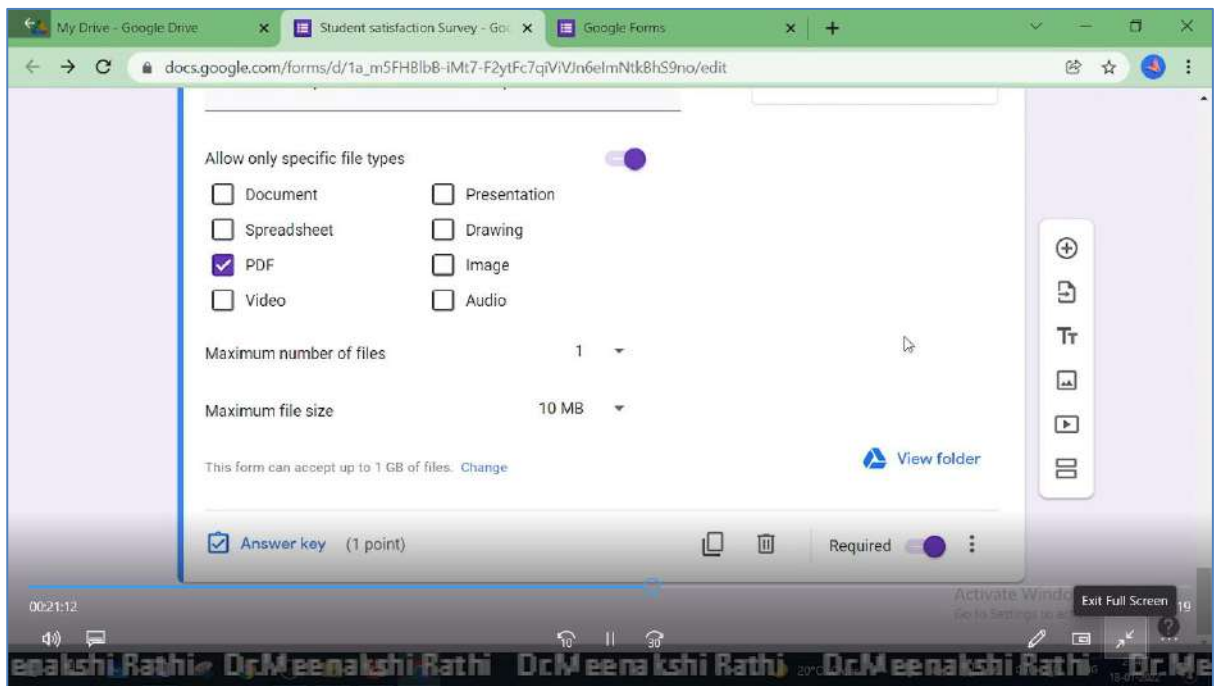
My Drive - Google Drive
Student satisfaction Survey - Goo
Google Forms
docs.google.com/forms/d/1a_m5FHBlbB-iMt7-F2ytFc7qiViVJn6elmNtkBhS9no/edit

Allow only specific file types

Document
Presentation
Spreadsheet
Drawing
PDF
Image
Video
Audio

Maximum number of files 1

Maximum file size 10 MB

This form can accept up to 1 GB of files. Change

View folder

Answer key (1 point)

Required

00:21:12

10 30

Activate Windo
Go to Settings to a

Exit Full Screen

19

eenakshi Rathi DrMeenakshi Rathi DrMeenakshi Rathi DrMeenakshi Rathi DrMe